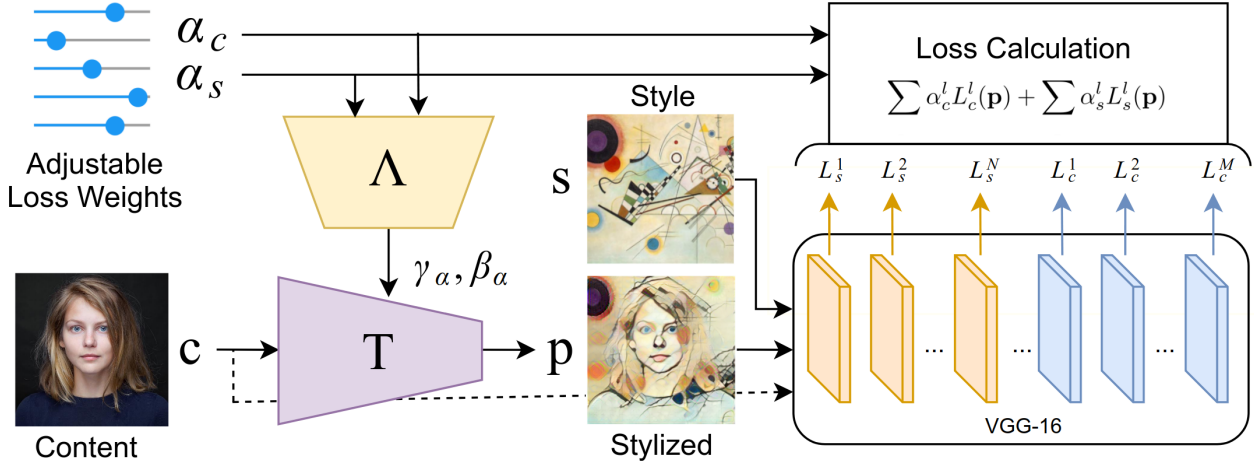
$\alpha_c$

$\alpha_s$

Adjustable Loss Weights

$\Lambda$

$\gamma_\alpha, \beta_\alpha$

Content

c

T

p

Style

s

Stylized

Loss Calculation

$\sum \alpha_c^l L_c^l(\mathbf{p}) + \sum \alpha_s^l L_s^l(\mathbf{p})$

$L_s^1$ $L_s^2$ $L_s^N$ $L_c^1$ $L_c^2$ $L_c^M$

... ... ...

VGG-16